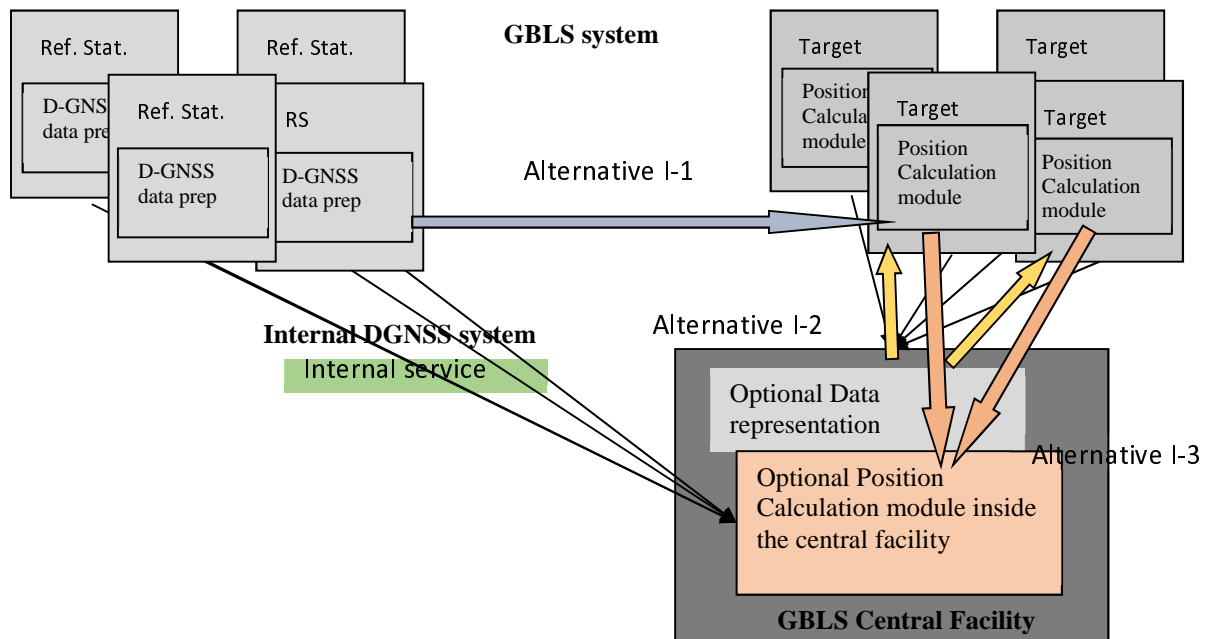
Ref. Stat.

D-GNS data pre

Ref. Stat.

Ref. Stat.

D-GNSS data prep

RS

D-GNSS data prep

GBLS system

Target

Positio Calcula module

Target

Target

Position Calculation module

Target

Position Calculation module

Alternative I-1

Internal DGNSS system

Internal service

Alternative I-2

Optional Data representation

Alternative I-3

Optional Position Calculation module inside the central facility

GBLS Central Facility